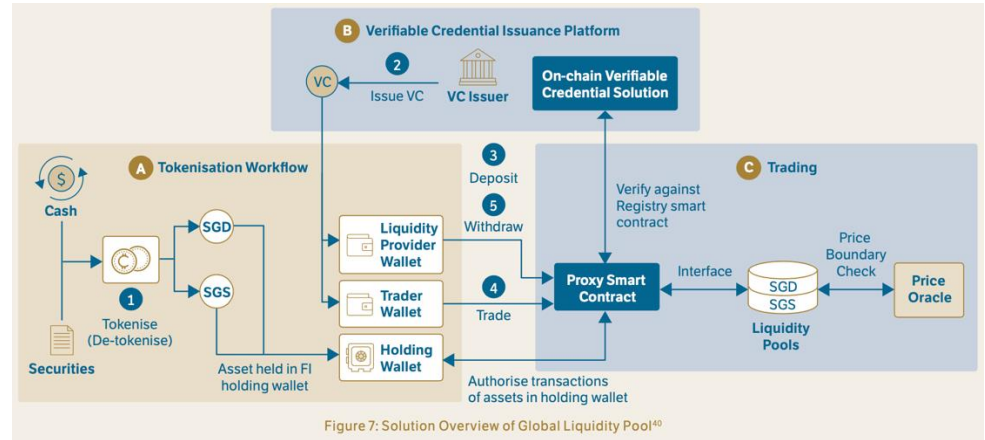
B Verifiable Credential Issuance Platform

VC

2

Issue VC

VC Issuer

On-chain Verifiable Credential Solution

A Tokenisation Workflow

Cash

SGD

SGS

1

Tokenise (De-tokenise)

Securities

Asset held in FI holding wallet

Liquidity Provider Wallet

Trader Wallet

Holding Wallet

3

Deposit

5

Withdraw

4

Trade

Authorise transactions of assets in holding wallet

C Trading

Verify against Registry smart contract

Proxy Smart Contract

Interface

SGD

SGS

Liquidity Pools

Price Boundary Check

Price Oracle

Figure 7: Solution Overview of Global Liquidity Pool$^{40}$